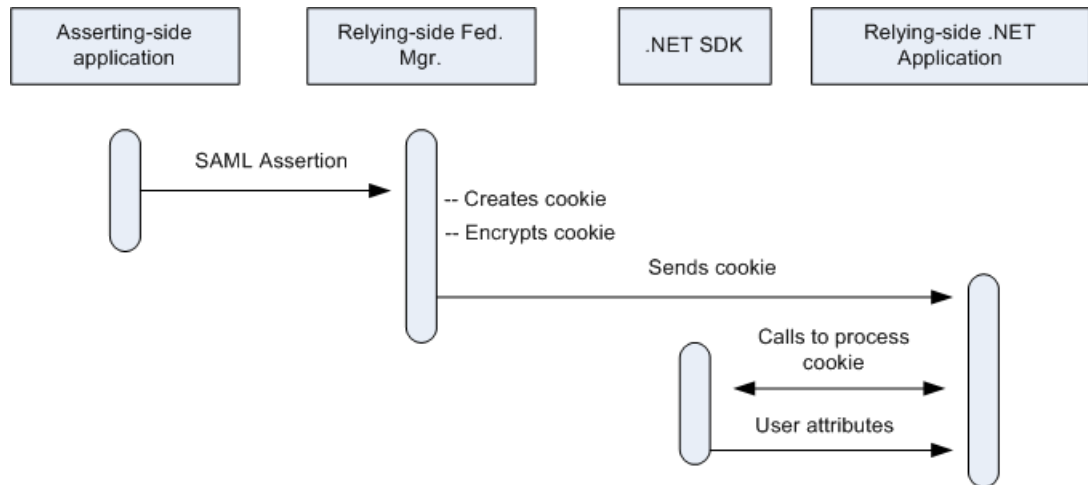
Asserting-side application

Relying-side Fed. Mgr.

.NET SDK

Relying-side .NET Application

SAML Assertion

-- Creates cookie

-- Encrypts cookie

Sends cookie

Calls to process cookie

User attributes